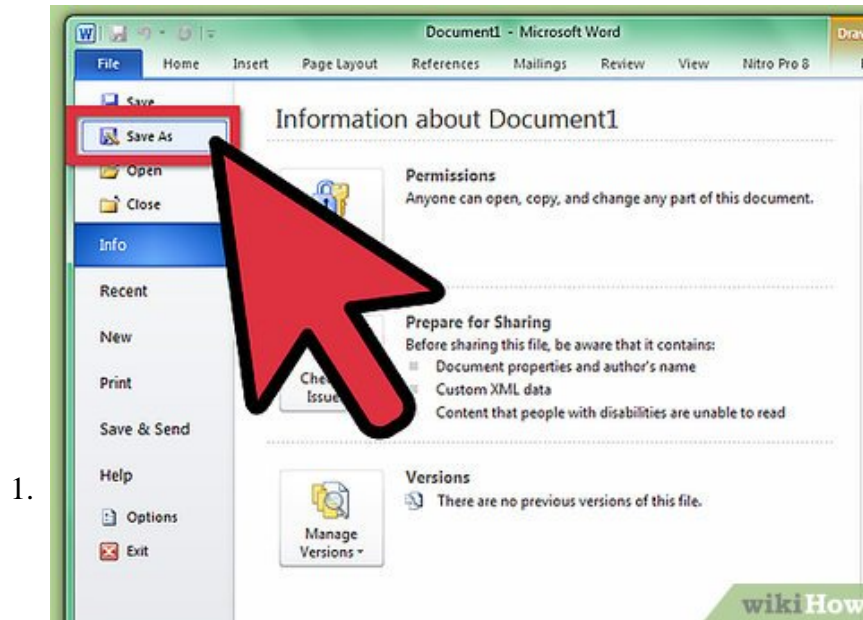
1.

Document1 - Microsoft Word

Drav

File Home Insert Page Layout References Mailings Review View Nitro Pro 8

Save
Save As
Open
Close
Info
Recent
New
Print
Save & Send
Help
Options
Exit

Information about Document1

Permissions
Anyone can open, copy, and change any part of this document.

Prepare for Sharing
Before sharing this file, be aware that it contains:
Document properties and author's name
Custom XML data
Content that people with disabilities are unable to read

Che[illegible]
Issue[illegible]

Versions
There are no previous versions of this file.

Manage Versions

wikiHow